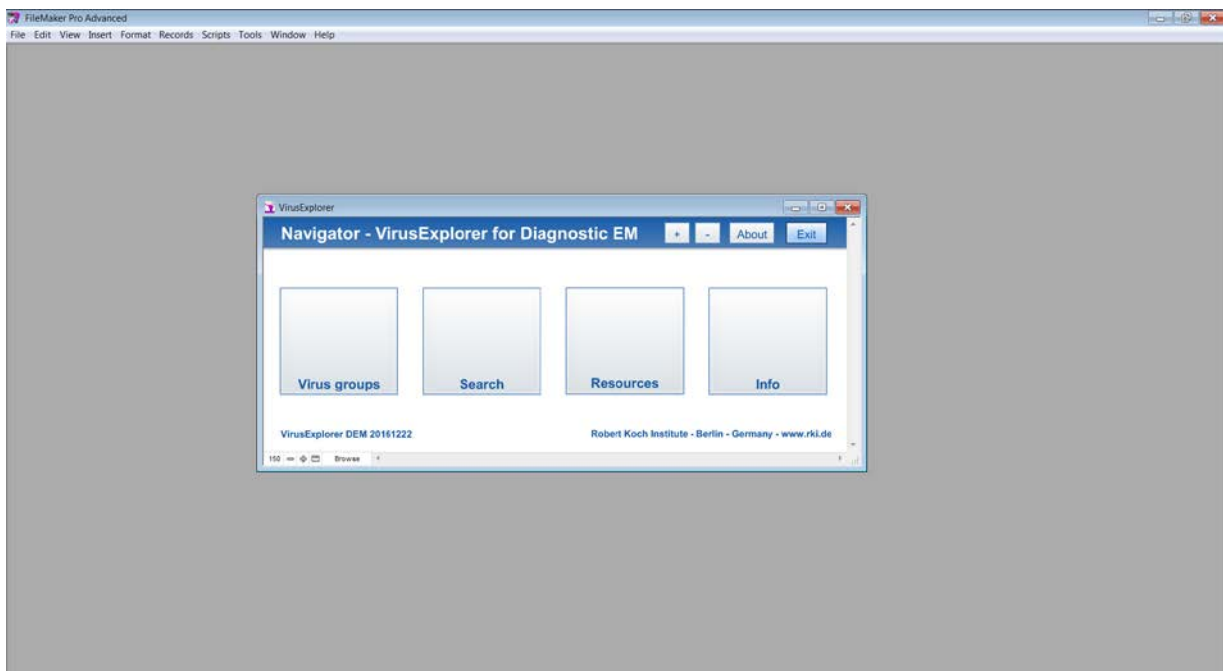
FileMaker Pro Advanced

File Edit View Insert Format Records Scripts Tools Window Help

VirusExplorer

Navigator - VirusExplorer for Diagnostic EM

+ - About Exit

Virus groups

Search

Resources

Info

VirusExplorer DEM 20161222

Robert Koch Institute - Berlin - Germany - www.rki.de

150 Browse